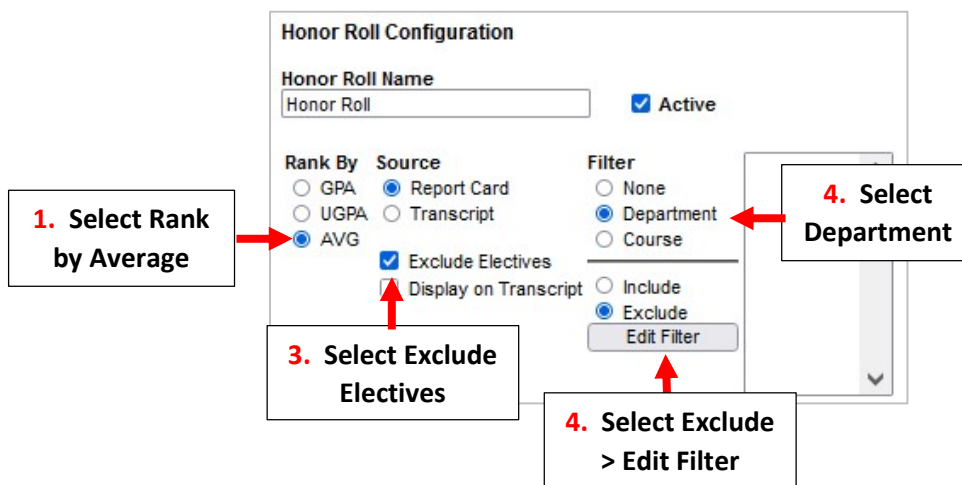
Honor Roll Configuration

Honor Roll Name

Honor Roll

Active

Rank By

GPA

UGPA

AVG

Source

Report Card

Transcript

Exclude Electives

Display on Transcript

Filter

None

Department

Course

Include

Exclude

Edit Filter

1. Select Rank by Average

3. Select Exclude Electives

4. Select Department

4. Select Exclude > Edit Filter